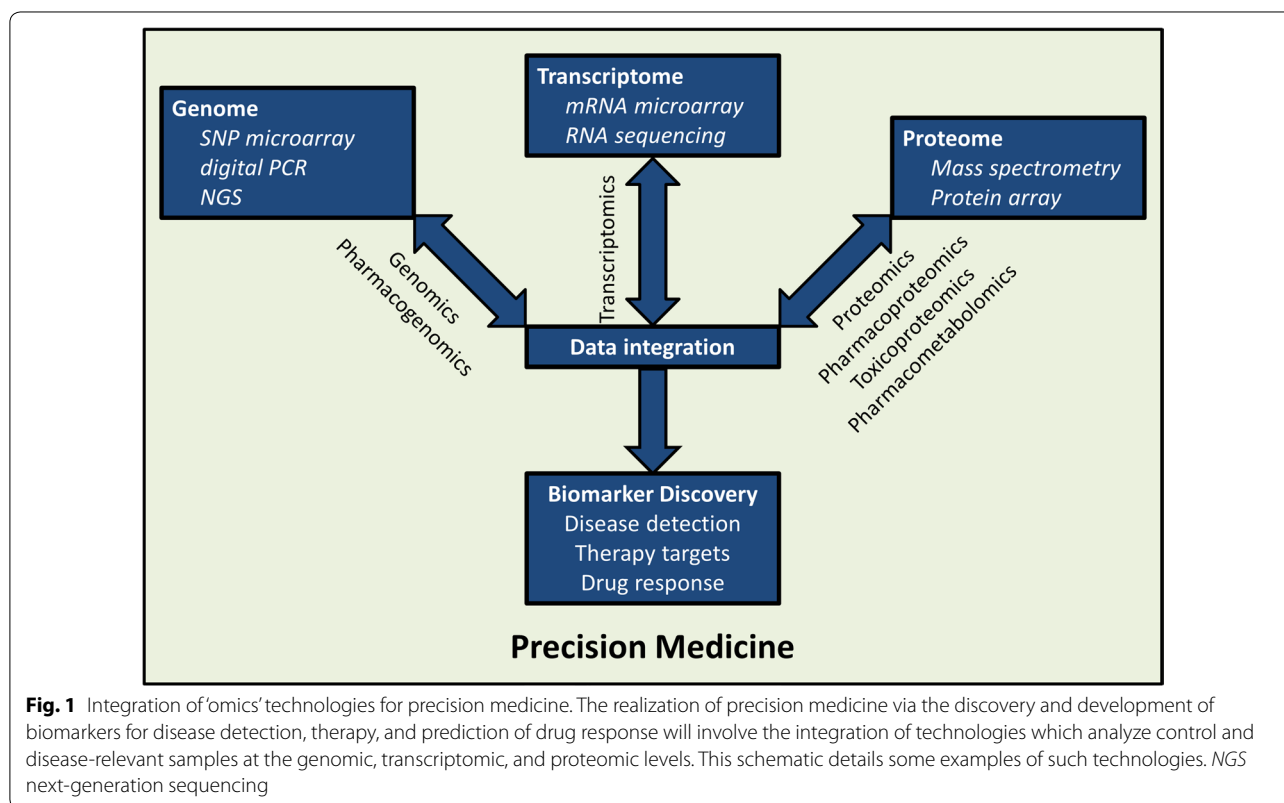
Genome
SNP microarray
digital PCR
NGS

Transcriptome
mRNA microarray
RNA sequencing

Proteome
Mass spectrometry
Protein array

Genomics
Pharmacogenomics

Transcriptomics

Proteomics
Pharmacoproteomics
Toxicoproteomics
Pharmacometabolomics

Data integration

Biomarker Discovery
Disease detection
Therapy targets
Drug response

Precision Medicine

**Fig. 1** Integration of 'omics' technologies for precision medicine. The realization of precision medicine via the discovery and development of biomarkers for disease detection, therapy, and prediction of drug response will involve the integration of technologies which analyze control and disease-relevant samples at the genomic, transcriptomic, and proteomic levels. This schematic details some examples of such technologies. *NGS* next-generation sequencing